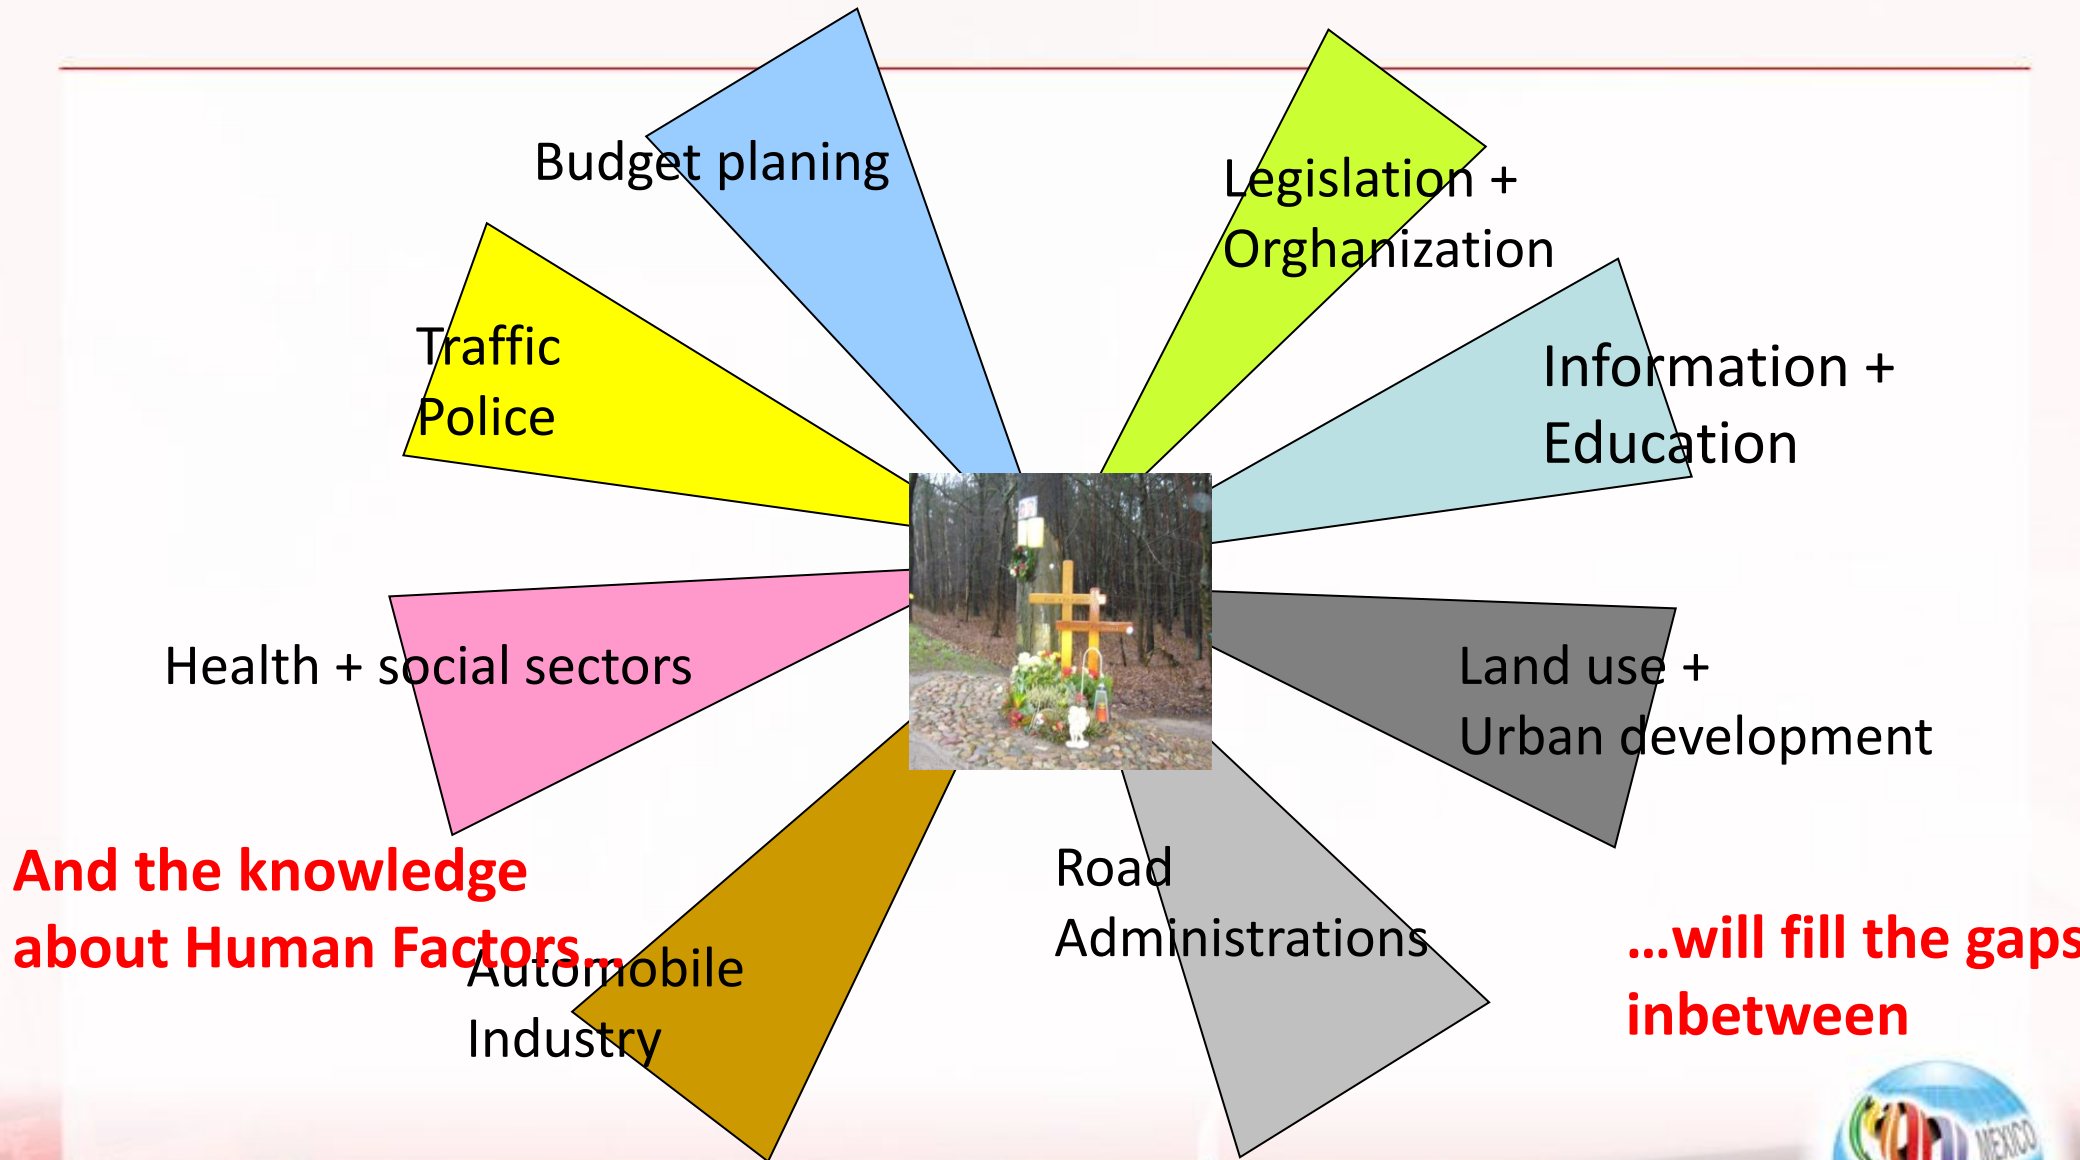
Budget planing

Legislation + Orghanization

Traffic Police

Information + Education

Health + social sectors

Land use + Urban development

And the knowledge about Human Factors…

Automobile Industry

Road Administrations

…will fill the gaps inbetween

MEXICO